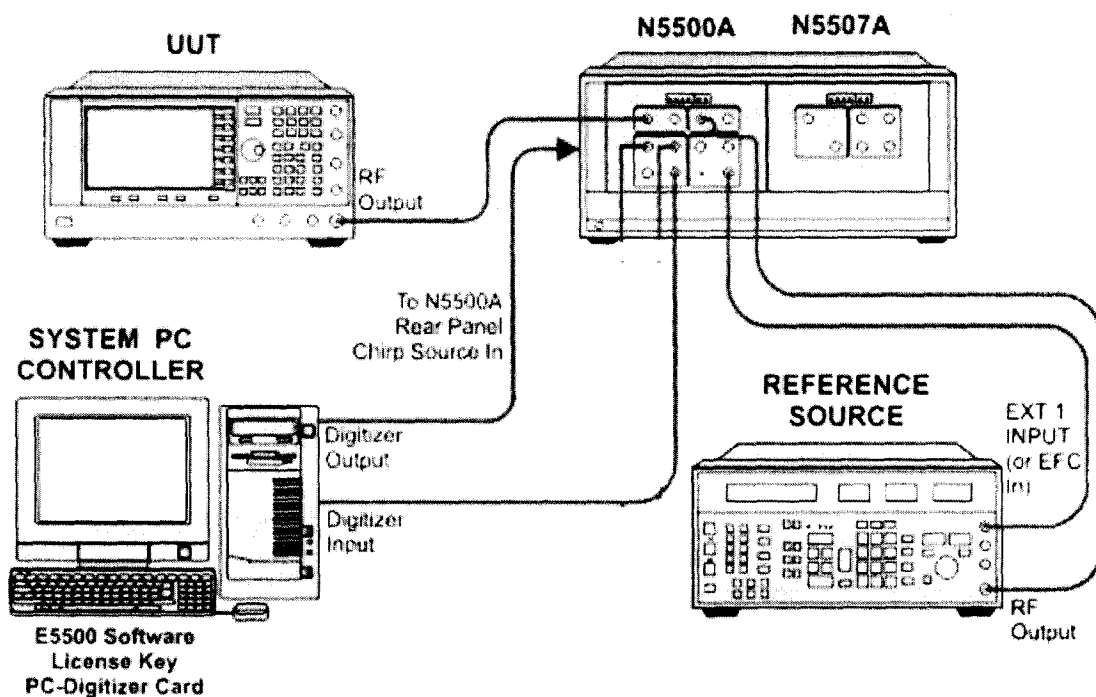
UUT

N5500A

N5507A

RF Output

To N5500A Rear Panel Chirp Source In

SYSTEM PC CONTROLLER

Digitizer Output

Digitizer Input

E5500 Software License Key PC-Digitizer Card

REFERENCE SOURCE

EXT 1 INPUT (or EFC In)

RF Output